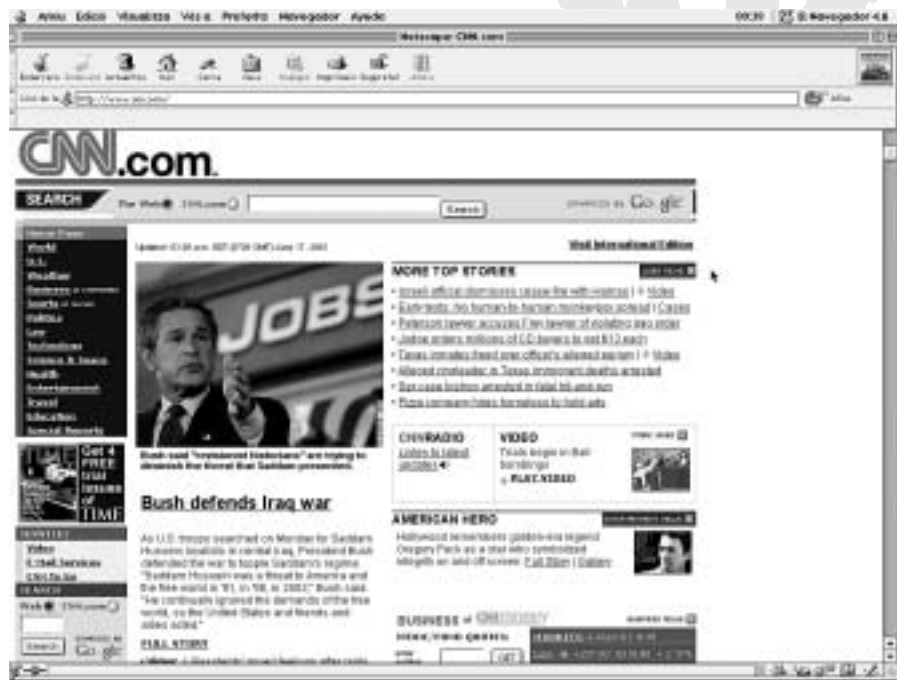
Arxiu Edicio Visualitza Vés a Preferits Navegador Ajuda 09:30 Navegador 4.6

Netscape: CNN.com

Endarrere Endavant Actualitza Inici Cerca Guia Imatges Imprimeix Seguretat Atura

Lloc de la: http://www.cnn.com/

CNN.com

SEARCH The Web CNN.com Search

POWERED BY Google

Home Page
World
U.S.
Weather
Business
Sports
Politics
Law
Technology
Science & Space
Health
Entertainment
Travel
Education
Special Reports

Updated: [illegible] June 17, 2003

Visit International Edition

JOBS

Bush said "revisionist historians" are trying to diminish the threat that Saddam presented.

Bush defends Iraq war

As U.S. troops searched on Monday for Saddam Hussein loyalists in central Iraq, President Bush defended the war to topple Saddam's regime. "Saddam Hussein was a threat to America and the free world in '91, in '98, in 2003," Bush said. "He continually ignored the demands of the free world, so the United States and friends and allies acted."

FULL STORY

MORE TOP STORIES

• Israeli official dismisses cease-fire with militants | Video
• Authority: No human-to-human monkeypox spread | Cases
• Peterson lawyer accuses Fla lawyer of violating gag order
• Judge orders millions of CD buyers to get $13 each
• Texas inmates freed over official's alleged racism | Video
• Alleged ringleader in Texas immigrant deaths arrested
• Spy case brothers arrested in fatal hit-and-run
• Pizza company hires homeless to hold ads

CNNRADIO
Listen to latest updates

VIDEO
Trials begin in Bali bombings
PLAY VIDEO

AMERICAN HERO
Hollywood remembers golden-era legend Gregory Peck as a star who symbolized integrity on and off screen. Full Story | Gallery

Get 4 FREE trial issues of TIME

SERVICES
Video
E-mail Services
CNN To Go

SEARCH
Web CNN.com
Search
POWERED BY Google

BUSINESS at CNNMONEY
STOCK/FUND QUOTES:
GET